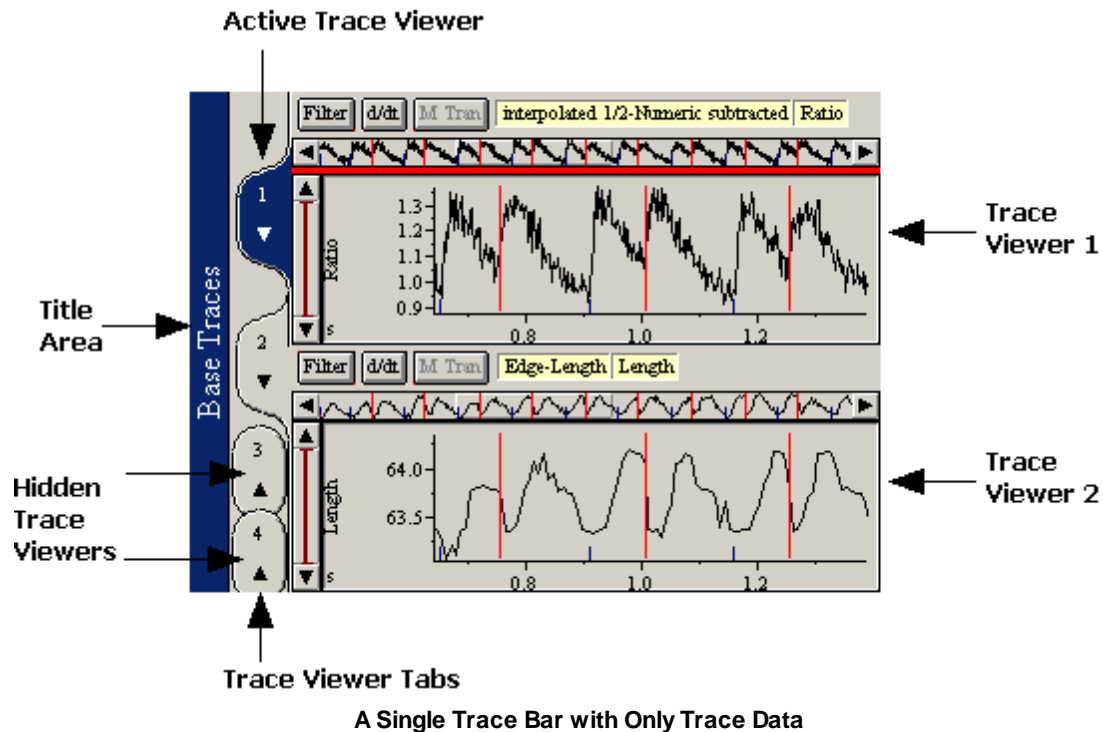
Active Trace Viewer

Base Traces

1

2

3

4

Filter d/dt M Tran interpolated 1/2-Numeric subtracted Ratio

Ratio

1.3
1.2
1.1
1.0
0.9

s

0.8 1.0 1.2

Trace Viewer 1

Title Area

Filter d/dt M Tran Edge-Length Length

Length

64.0
63.5

s

0.8 1.0 1.2

Trace Viewer 2

Hidden Trace Viewers

Trace Viewer Tabs

A Single Trace Bar with Only Trace Data